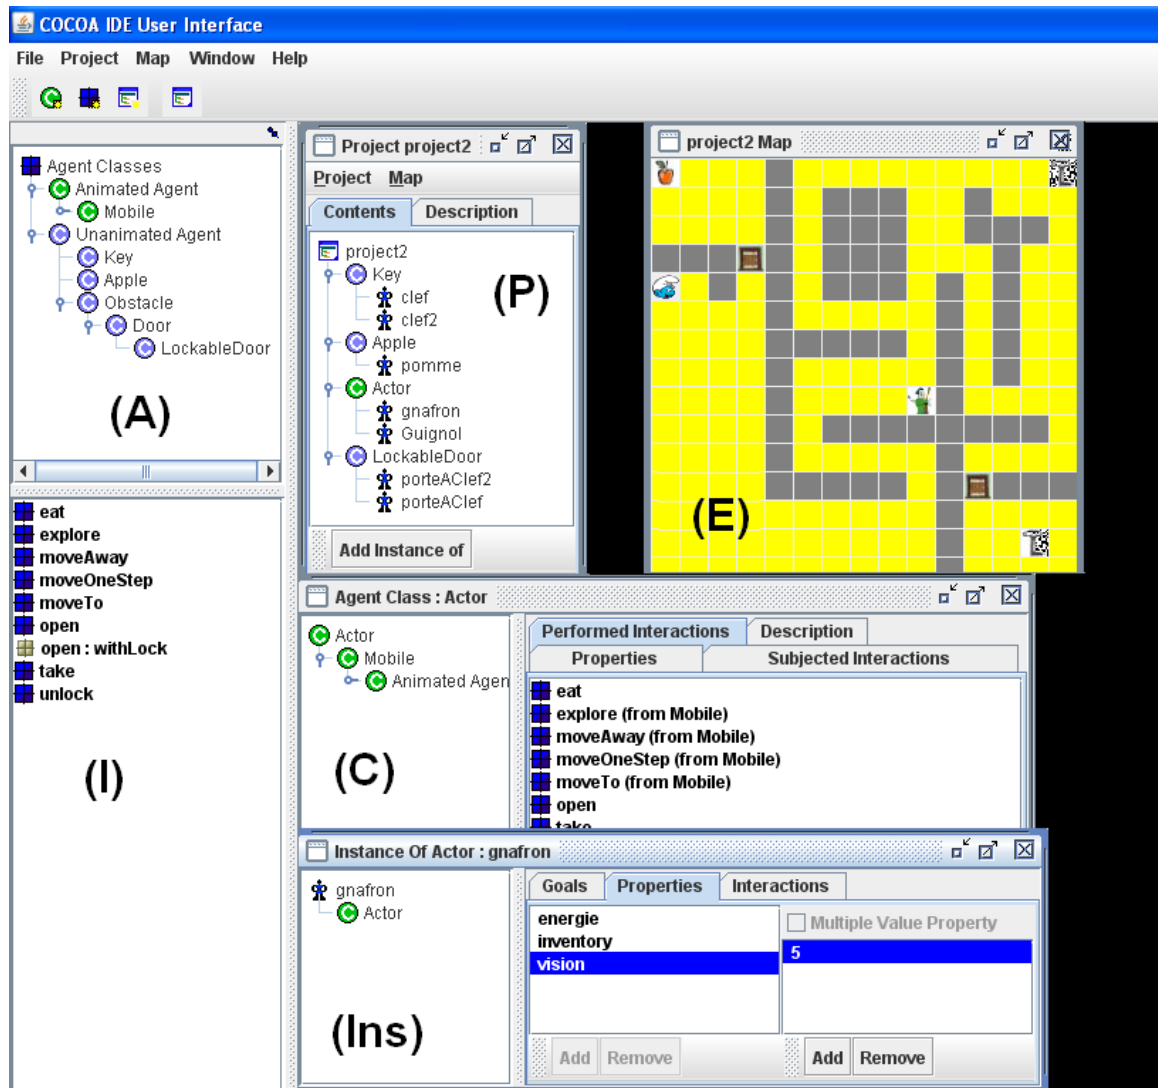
COCOA IDE User Interface

File Project Map Window Help

Agent Classes
Animated Agent
Mobile
Unanimated Agent
Key
Apple
Obstacle
Door
LockableDoor

(A)

eat
explore
moveAway
moveOneStep
moveTo
open
open : withLock
take
unlock

(I)

Project project2

Project Map

Contents Description

project2
Key
clef
clef2
Apple
pomme
Actor
gnafron
Guignol
LockableDoor
porteAClef2
porteAClef

(P)

Add Instance of

project2 Map

(E)

Agent Class : Actor

Actor
Mobile
Animated Agen

(C)

Performed Interactions Description
Properties Subjected Interactions

eat
explore (from Mobile)
moveAway (from Mobile)
moveOneStep (from Mobile)
moveTo (from Mobile)
open
take

Instance Of Actor : gnafron

gnafron
Actor

(Ins)

Goals Properties Interactions

energie
inventory
vision

Multiple Value Property

5

Add Remove

Add Remove